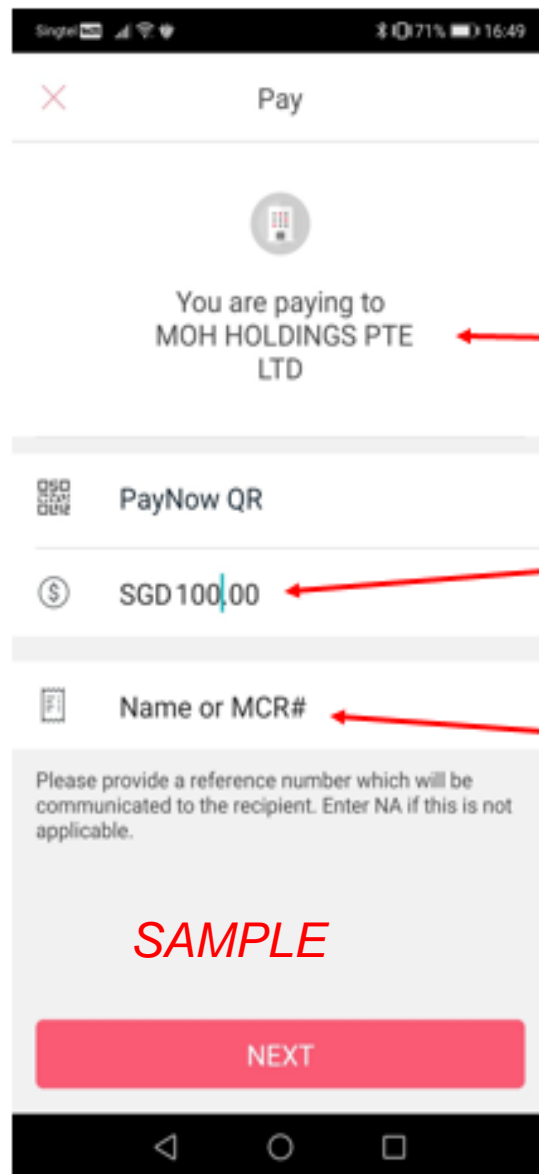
Singtel 4G 71% 16:49

Pay

You are paying to MOH HOLDINGS PTE LTD

PayNow QR

SGD 100.00

Name or MCR#

Please provide a reference number which will be communicated to the recipient. Enter NA if this is not applicable.

SAMPLE

NEXT